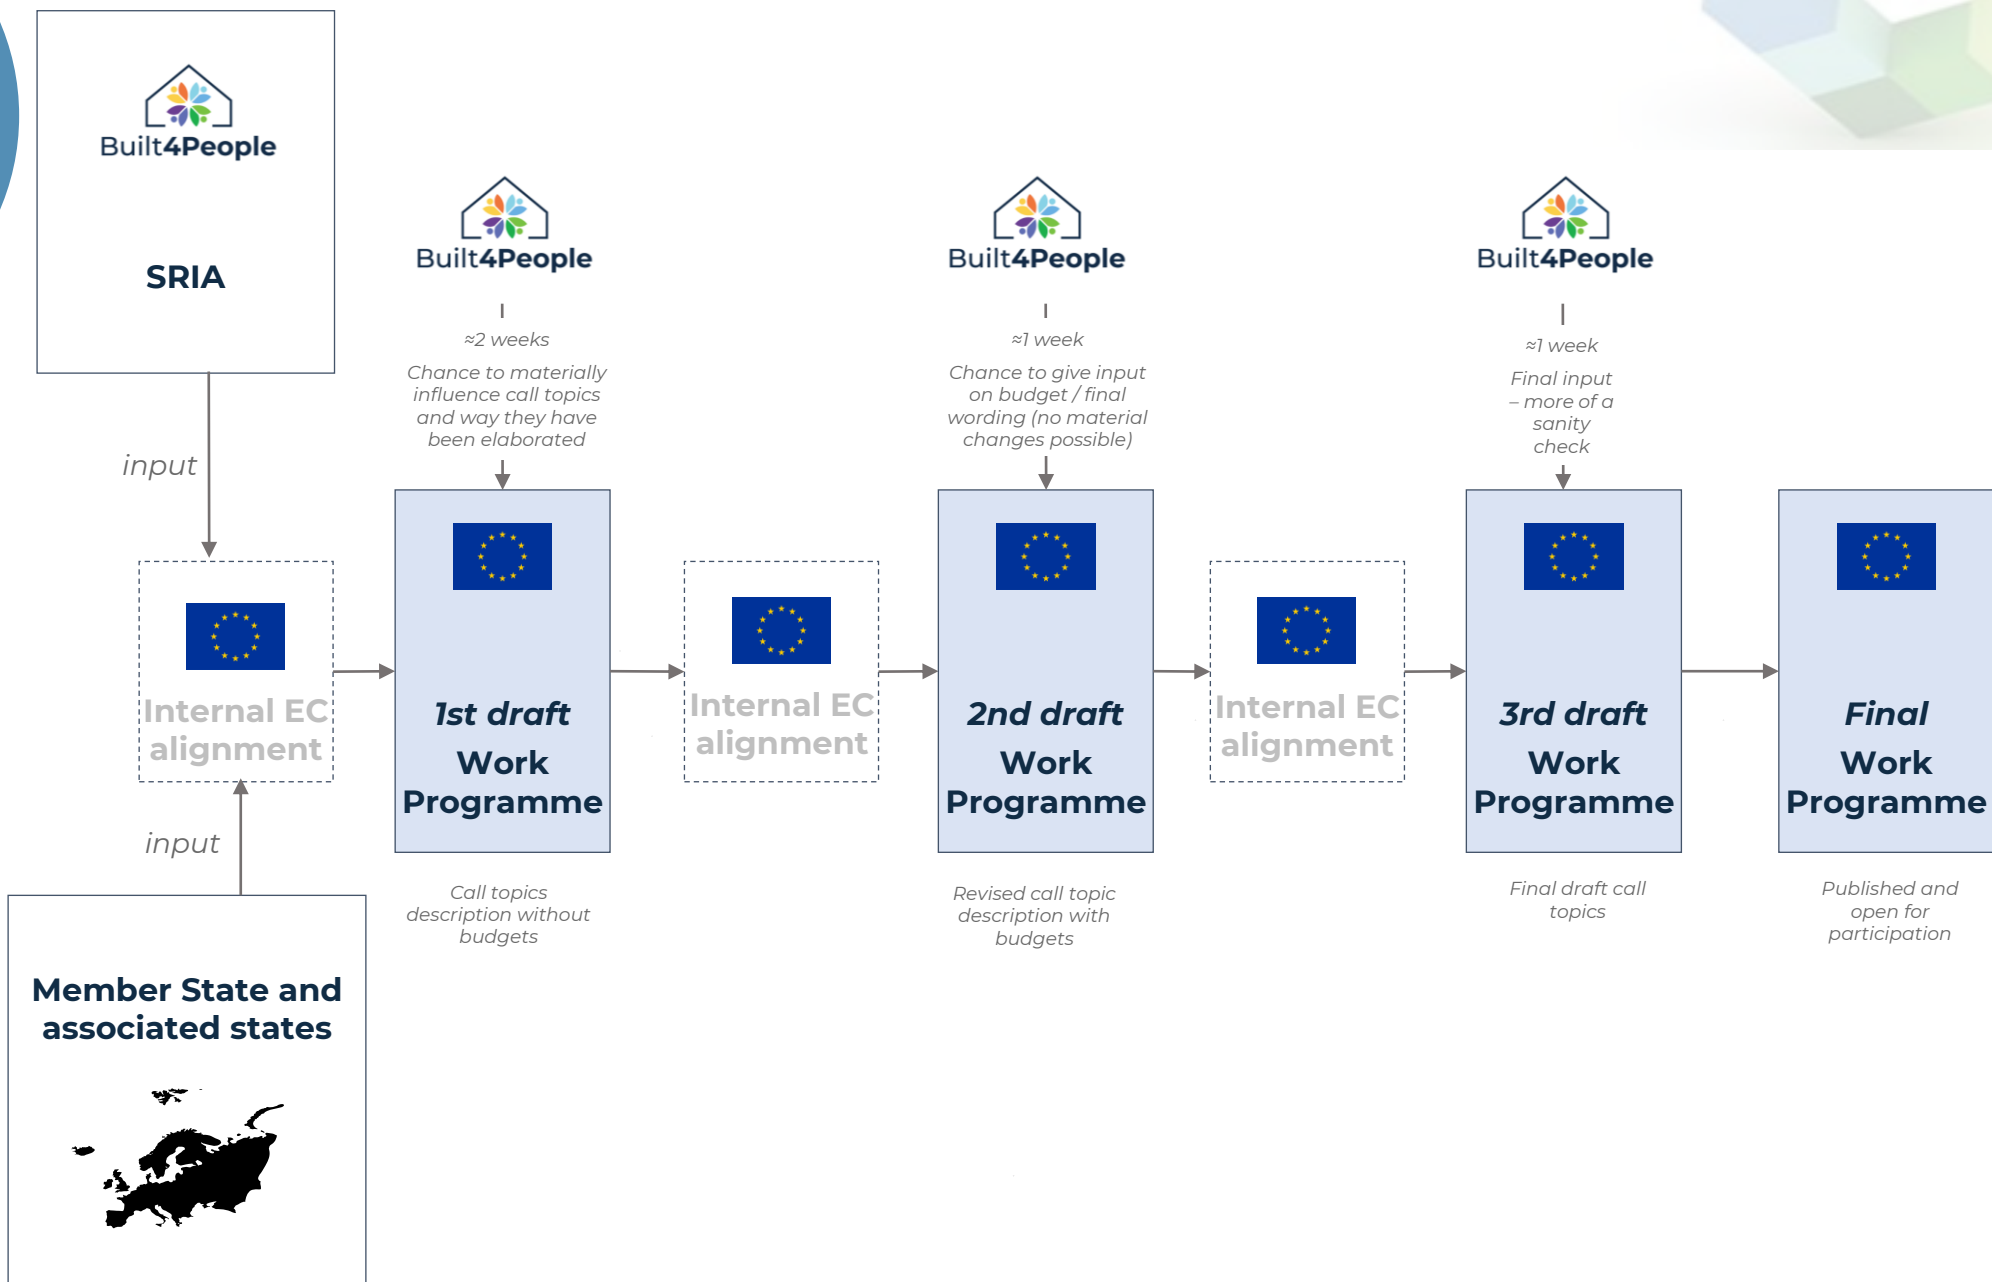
Built4People

SRIA

input

Internal EC alignment

input

Member State and associated states

Built4People

≈2 weeks

Chance to materially influence call topics and way they have been elaborated

1st draft Work Programme

Call topics description without budgets

Internal EC alignment

Built4People

≈1 week

Chance to give input on budget / final wording (no material changes possible)

2nd draft Work Programme

Revised call topic description with budgets

Internal EC alignment

Built4People

≈1 week

Final input – more of a sanity check

3rd draft Work Programme

Final draft call topics

Final Work Programme

Published and open for participation